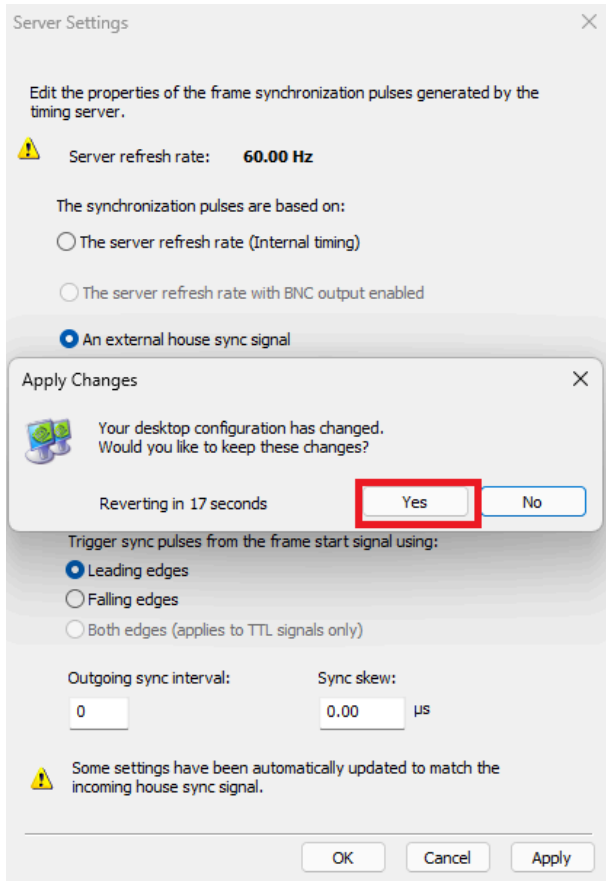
Server Settings

Edit the properties of the frame synchronization pulses generated by the timing server.

Server refresh rate: 60.00 Hz

The synchronization pulses are based on:

The server refresh rate (Internal timing)

The server refresh rate with BNC output enabled

An external house sync signal

Apply Changes

Your desktop configuration has changed.
Would you like to keep these changes?

Reverting in 17 seconds

Yes

No

Trigger sync pulses from the frame start signal using:

Leading edges

Falling edges

Both edges (applies to TTL signals only)

Outgoing sync interval:

0

Sync skew:

0.00

μs

Some settings have been automatically updated to match the incoming house sync signal.

OK

Cancel

Apply